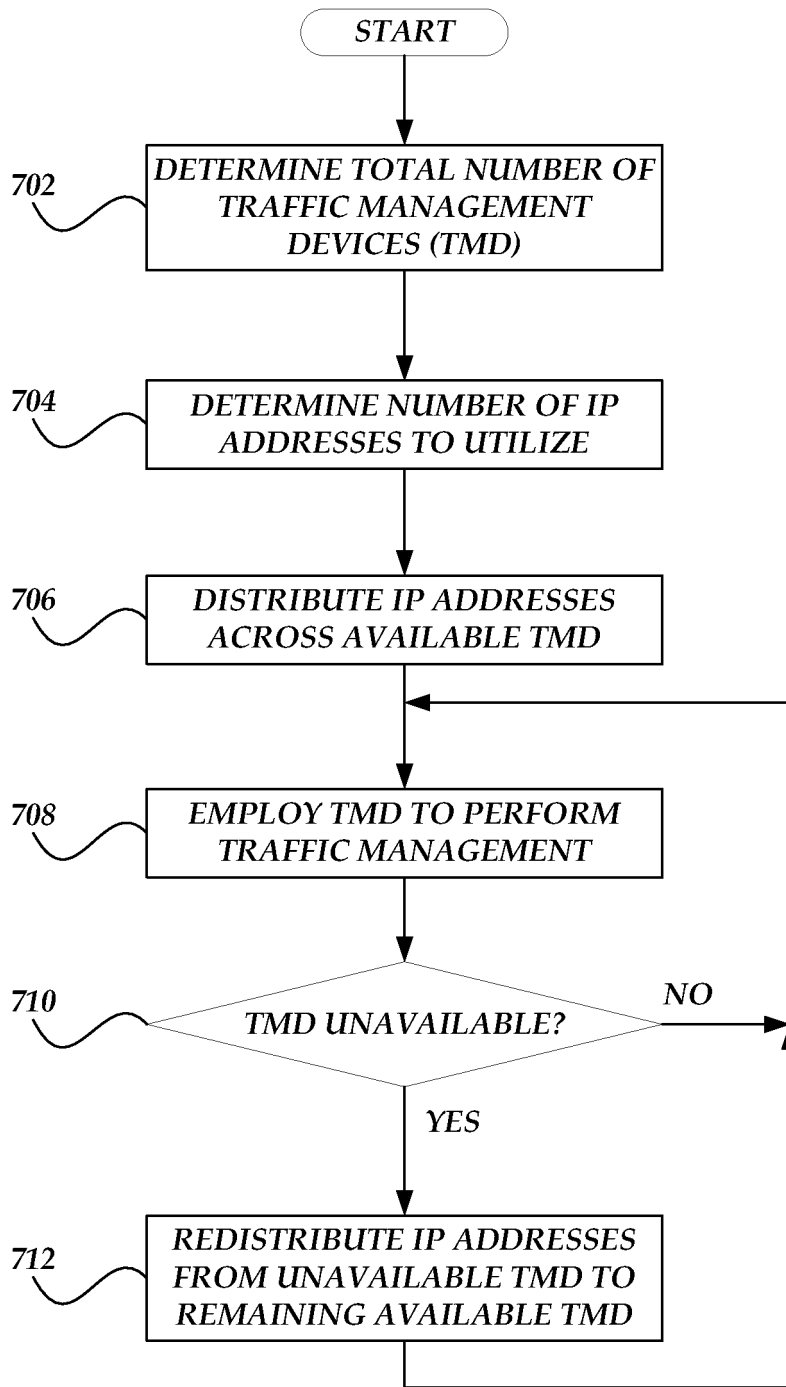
START

702

DETERMINE TOTAL NUMBER OF TRAFFIC MANAGEMENT DEVICES (TMD)

704

DETERMINE NUMBER OF IP ADDRESSES TO UTILIZE

706

DISTRIBUTE IP ADDRESSES ACROSS AVAILABLE TMD

708

EMPLOY TMD TO PERFORM TRAFFIC MANAGEMENT

710

TMD UNAVAILABLE?

NO

YES

712

REDISTRIBUTE IP ADDRESSES FROM UNAVAILABLE TMD TO REMAINING AVAILABLE TMD